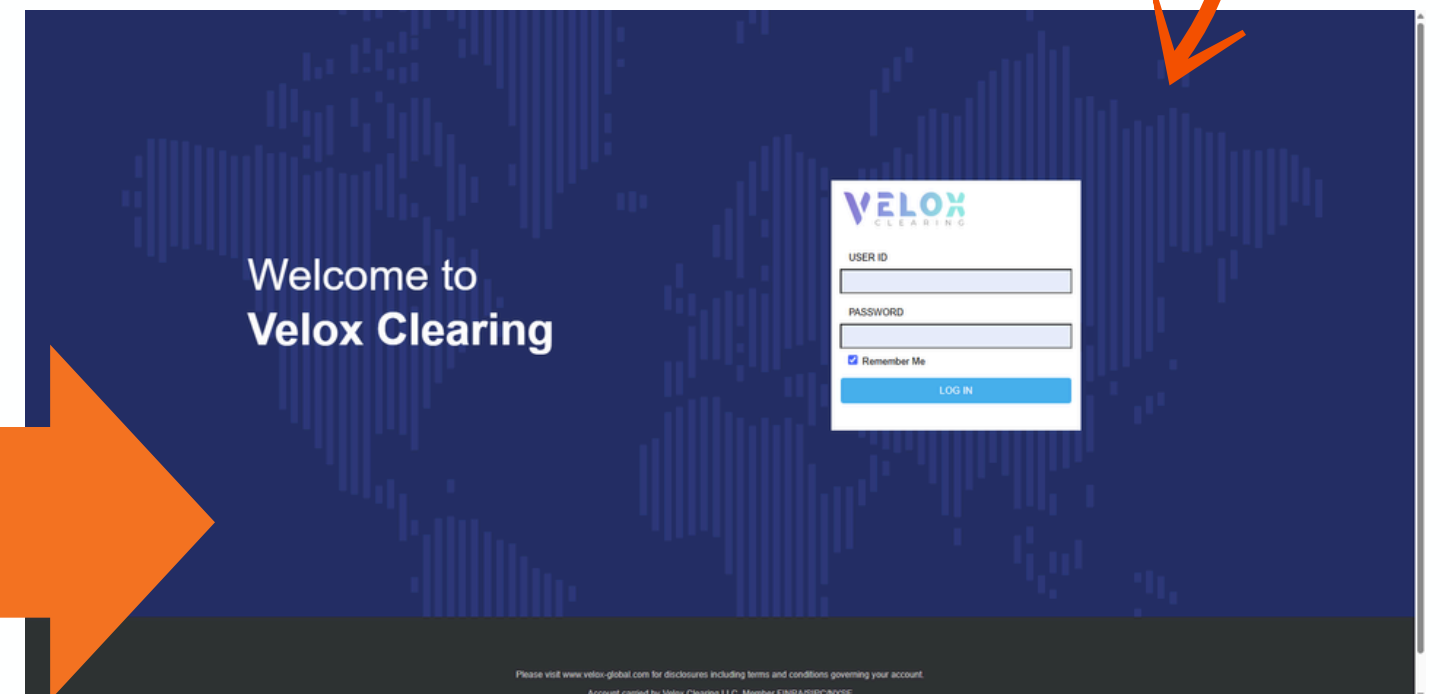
Welcome to
Velox Clearing

VELOX
CLEARING

USER ID

PASSWORD

Remember Me

LOG IN

Please visit www.velox-global.com for disclosures including terms and conditions governing your account.

Account carried by Velox Clearing LLC. Member FINRA/SIPC/NSCC